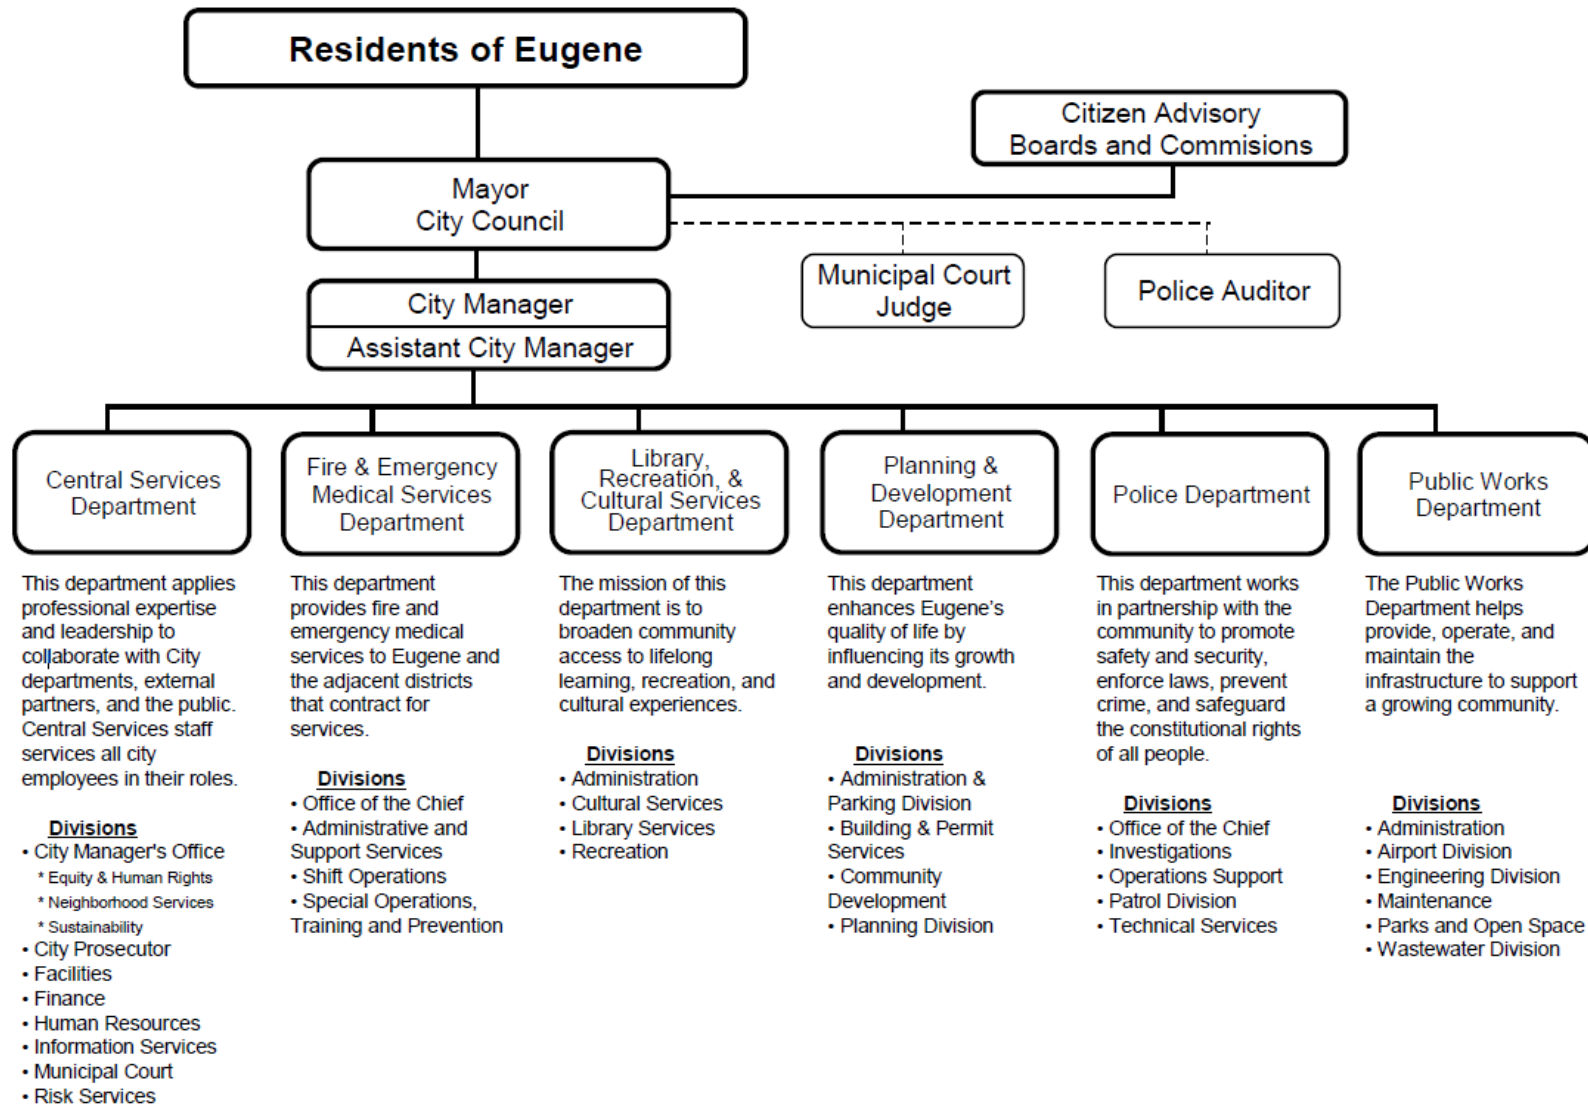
Residents of Eugene

Citizen Advisory Boards and Commisions

Mayor
City Council

Municipal Court Judge

Police Auditor

City Manager
Assistant City Manager

Central Services Department

This department applies professional expertise and leadership to collaborate with City departments, external partners, and the public. Central Services staff services all city employees in their roles.

Divisions
• City Manager's Office
* Equity & Human Rights
* Neighborhood Services
* Sustainability
• City Prosecutor
• Facilities
• Finance
• Human Resources
• Information Services
• Municipal Court
• Risk Services

Fire & Emergency Medical Services Department

This department provides fire and emergency medical services to Eugene and the adjacent districts that contract for services.

Divisions
• Office of the Chief
• Administrative and Support Services
• Shift Operations
• Special Operations, Training and Prevention

Library, Recreation, & Cultural Services Department

The mission of this department is to broaden community access to lifelong learning, recreation, and cultural experiences.

Divisions
• Administration
• Cultural Services
• Library Services
• Recreation

Planning & Development Department

This department enhances Eugene's quality of life by influencing its growth and development.

Divisions
• Administration & Parking Division
• Building & Permit Services
• Community Development
• Planning Division

Police Department

This department works in partnership with the community to promote safety and security, enforce laws, prevent crime, and safeguard the constitutional rights of all people.

Divisions
• Office of the Chief
• Investigations
• Operations Support
• Patrol Division
• Technical Services

Public Works Department

The Public Works Department helps provide, operate, and maintain the infrastructure to support a growing community.

Divisions
• Administration
• Airport Division
• Engineering Division
• Maintenance
• Parks and Open Space
• Wastewater Division